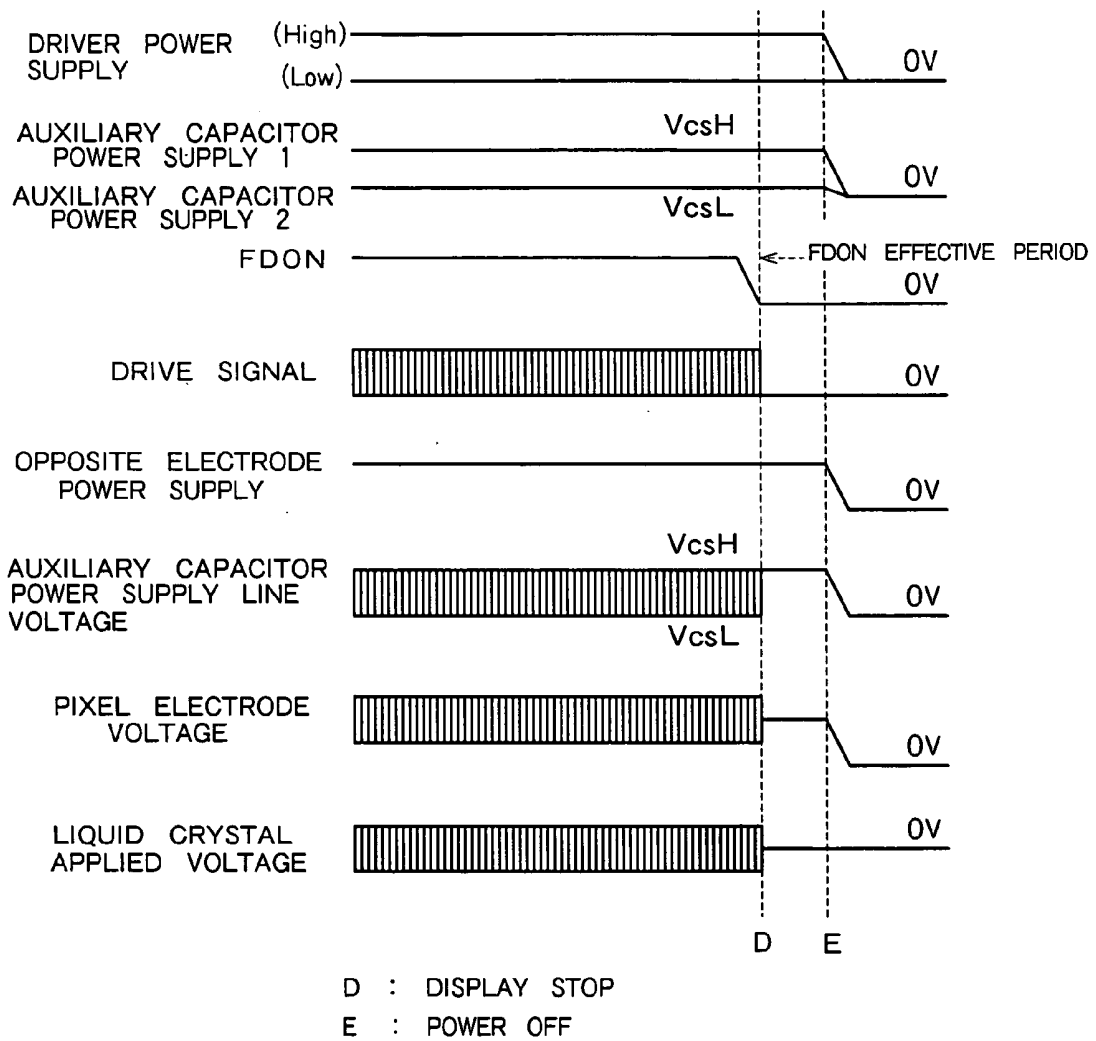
DRIVER POWER SUPPLY
(High)
(Low)
0V

AUXILIARY CAPACITOR POWER SUPPLY 1
VcsH
0V
AUXILIARY CAPACITOR POWER SUPPLY 2
VcsL

FDON
FDON EFFECTIVE PERIOD
0V

DRIVE SIGNAL
0V

OPPOSITE ELECTRODE POWER SUPPLY
0V

VcsH
AUXILIARY CAPACITOR POWER SUPPLY LINE VOLTAGE
0V
VcsL

PIXEL ELECTRODE VOLTAGE
0V

LIQUID CRYSTAL APPLIED VOLTAGE
0V

D E

D : DISPLAY STOP
E : POWER OFF